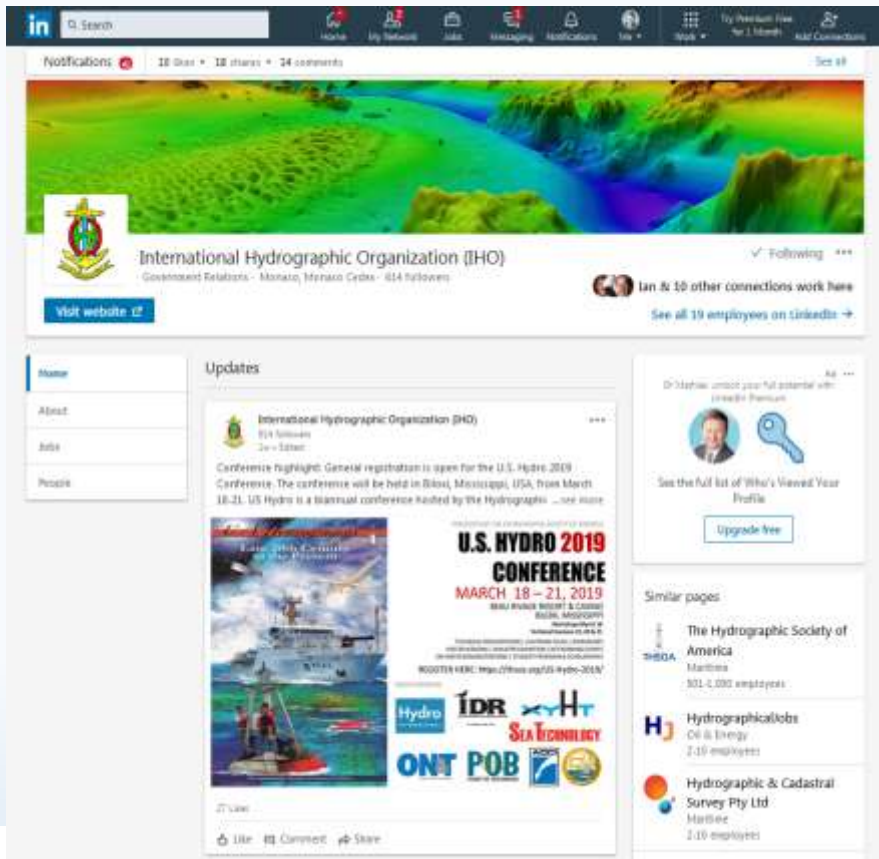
in Search

Home My Network Jobs Messaging Notifications Me Work Try Premium Free for 1 Month Add Connections

Notifications 10 likes 18 shares 24 comments See all

International Hydrographic Organization (IHO)
Government Relations · Monaco, Monaco Cedex · 614 followers

✓ Following ···

Ian & 10 other connections work here

See all 19 employees on LinkedIn →

Visit website

Home
About
Jobs
People

Updates

International Hydrographic Organization (IHO)
614 followers
1w · Edited

···

Conference highlight: General registration is open for the U.S. Hydro 2019 Conference. The conference will be held in Biloxi, Mississippi, USA, from March 18-21. US Hydro is a biannual conference hosted by the Hydrographic ...see more

U.S. HYDRO 2019 CONFERENCE
MARCH 18 – 21, 2019

REGISTER HERE: https://thsoa.org/US-Hydro-2019/

Hydro IDR SEA TECHNOLOGY ONT POB

27 Likes

Like Comment Share

Ad ···
Dr Mathias, unlock your full potential with LinkedIn Premium
See the full list of Who's Viewed Your Profile
Upgrade free

Similar pages

The Hydrographic Society of America
Maritime
501-1,000 employees

HydrographicalJobs
Oil & Energy
2-10 employees

Hydrographic & Cadastral Survey Pty Ltd
Maritime
2-10 employees